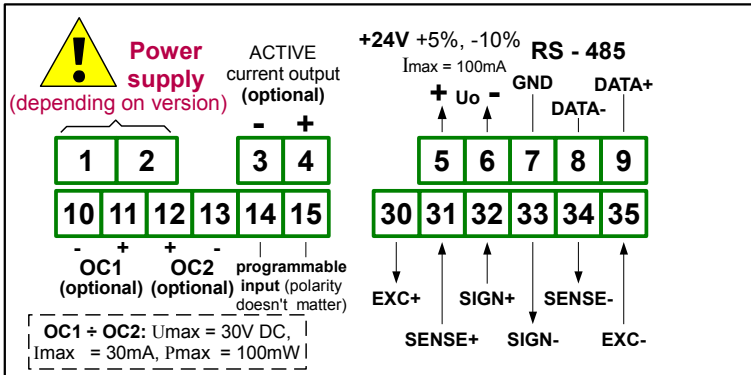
Power supply
(depending on version)

ACTIVE current output
(optional)

- +

+24V +5%, -10%
Imax = 100mA

RS - 485

+ Uo -

GND
DATA-
DATA+

1 2 3 4 5 6 7 8 9

10 11 12 13 14 15 30 31 32 33 34 35

- + + -

OC1 (optional)
OC2 (optional)
programmable input (polarity doesn't matter)

OC1 ÷ OC2: Umax = 30V DC, Imax = 30mA, Pmax = 100mW

EXC+
SENSE+
SIGN+
SIGN-
SENSE-
EXC-